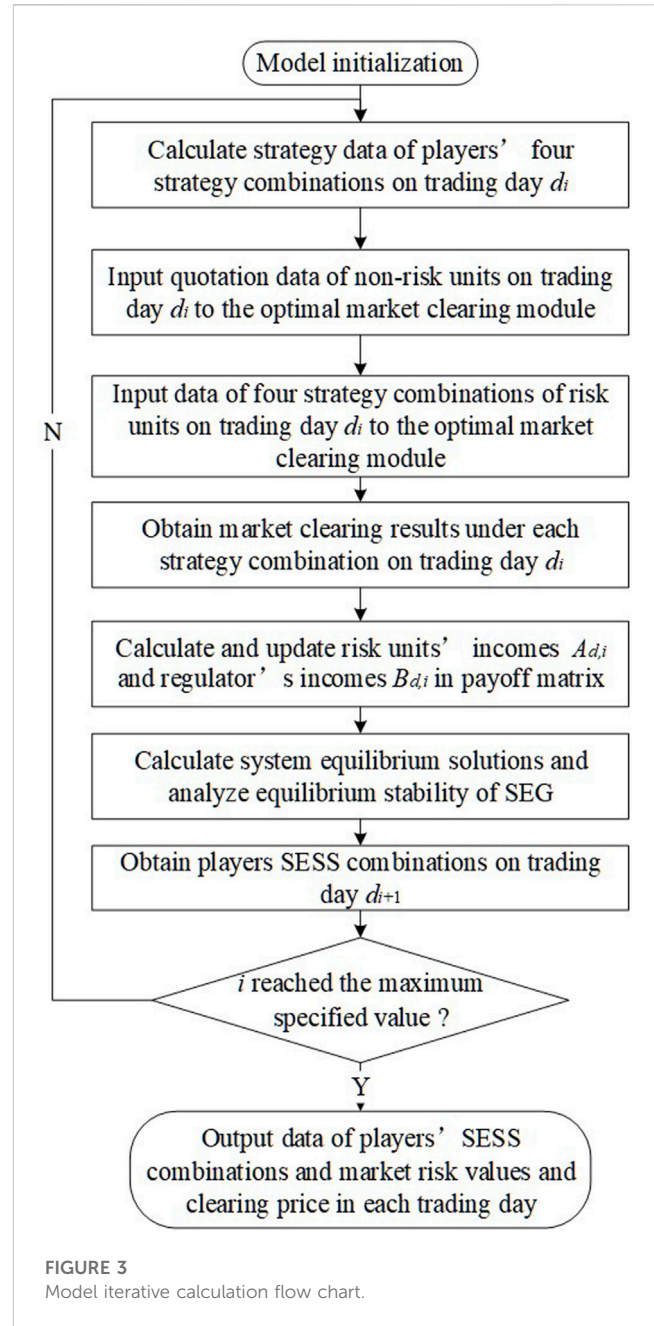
Model initialization

Calculate strategy data of players' four strategy combinations on trading day $d_i$

Input quotation data of non-risk units on trading day $d_i$ to the optimal market clearing module

Input data of four strategy combinations of risk units on trading day $d_i$ to the optimal market clearing module

N

Obtain market clearing results under each strategy combination on trading day $d_i$

Calculate and update risk units' incomes $A_{d,i}$ and regulator's incomes $B_{d,i}$ in payoff matrix

Calculate system equilibrium solutions and analyze equilibrium stability of SEG

Obtain players SESS combinations on trading day $d_{i+1}$

$i$ reached the maximum specified value ?

Y

Output data of players' SESS combinations and market risk values and clearing price in each trading day

FIGURE 3
Model iterative calculation flow chart.